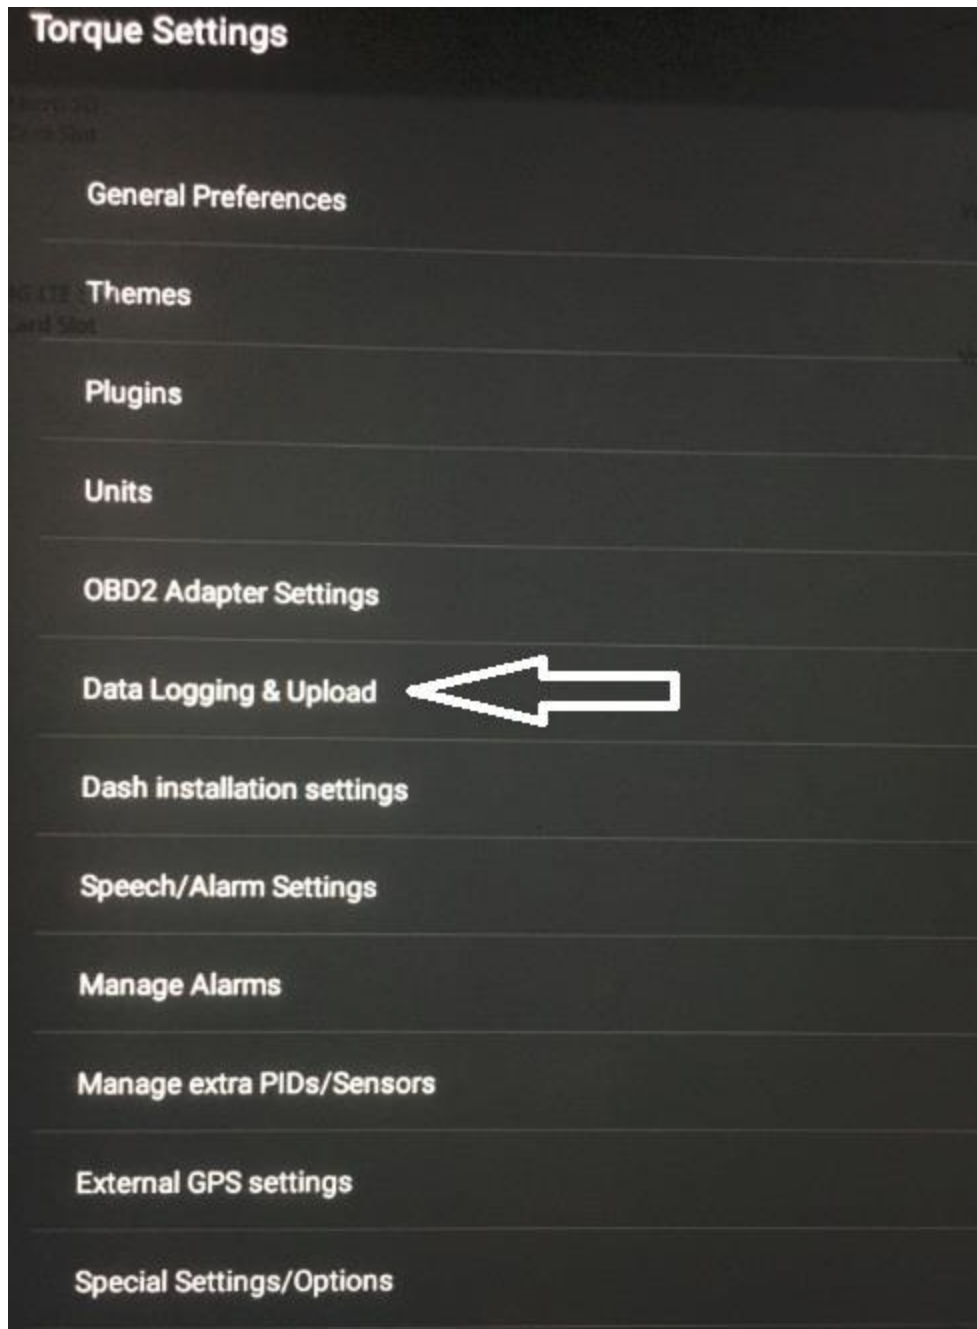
Torque Settings

General Preferences

Themes

Plugins

Units

OBD2 Adapter Settings

Data Logging & Upload

Dash installation settings

Speech/Alarm Settings

Manage Alarms

Manage extra PIDs/Sensors

External GPS settings

Special Settings/Options